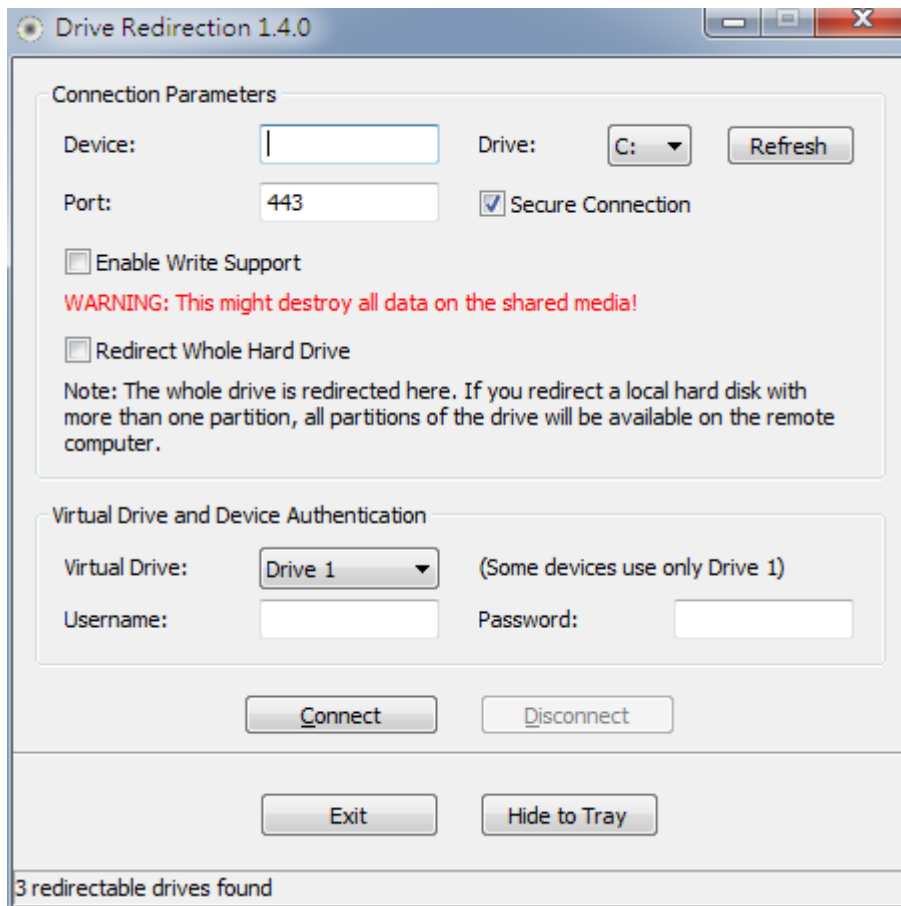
Drive Redirection 1.4.0

Connection Parameters

Device:

Drive: C:

Refresh

Port: 443

Secure Connection

Enable Write Support

WARNING: This might destroy all data on the shared media!

Redirect Whole Hard Drive

Note: The whole drive is redirected here. If you redirect a local hard disk with more than one partition, all partitions of the drive will be available on the remote computer.

Virtual Drive and Device Authentication

Virtual Drive: Drive 1

(Some devices use only Drive 1)

Username:

Password:

Connect

Disconnect

Exit

Hide to Tray

3 redirectable drives found